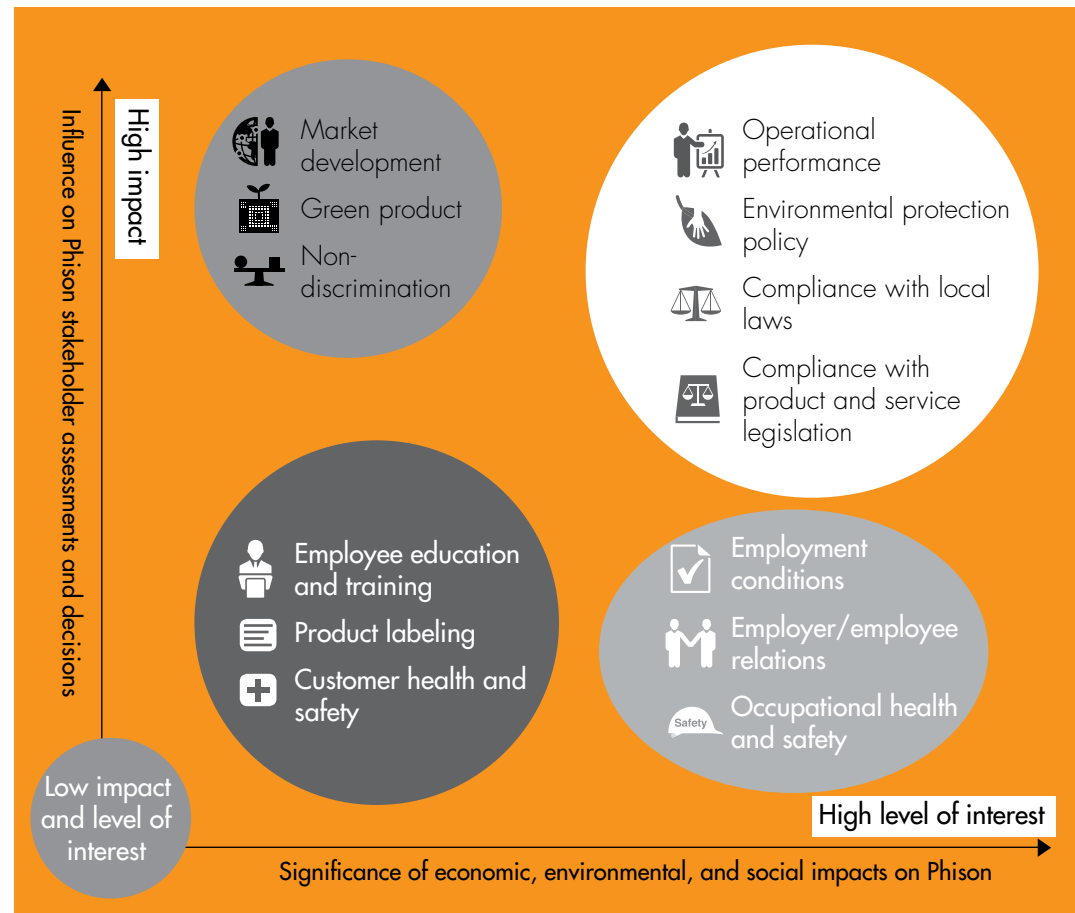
Influence on Phison stakeholder assessments and decisions

High impact

Market development

Green product

Non-discrimination

Operational performance

Environmental protection policy

Compliance with local laws

Compliance with product and service legislation

Employee education and training

Product labeling

Customer health and safety

Employment conditions

Employer/employee relations

Safety

Occupational health and safety

Low impact and level of interest

High level of interest

Significance of economic, environmental, and social impacts on Phison